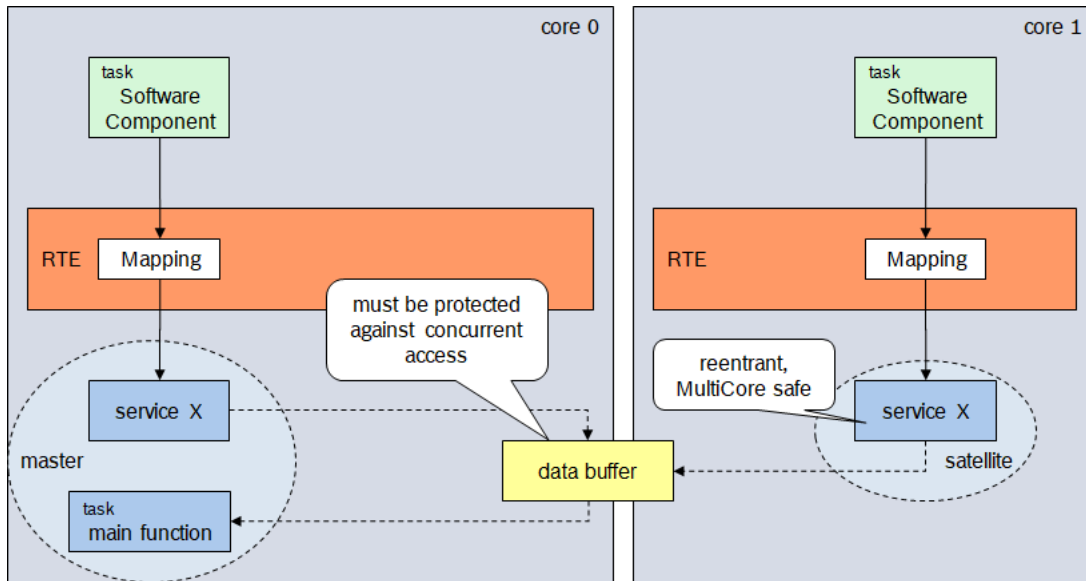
core 0

task
Software Component

RTE
Mapping

must be protected against concurrent access

service X

master

task
main function

data buffer

core 1

task
Software Component

RTE
Mapping

reentrant, MultiCore safe

service X

satellite